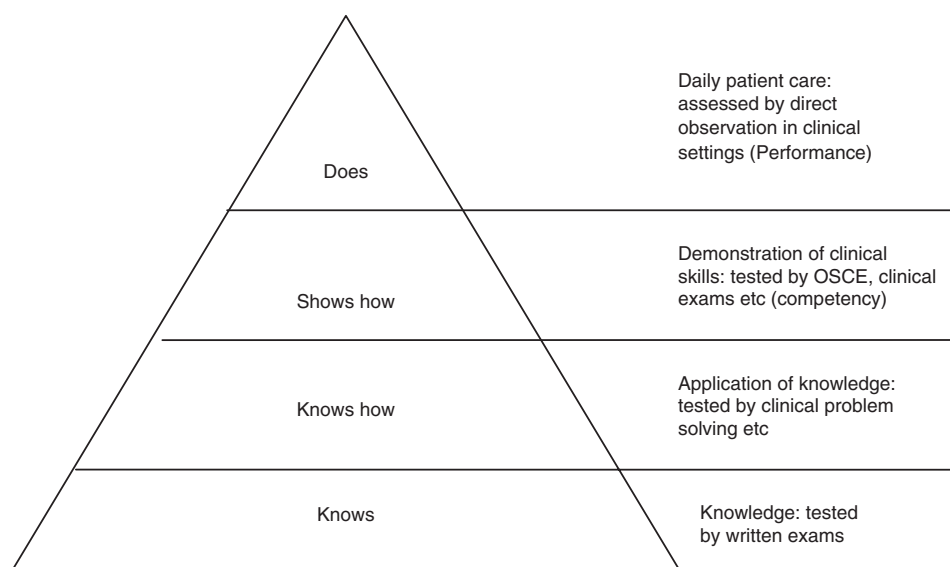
Does

Daily patient care: assessed by direct observation in clinical settings (Performance)

Shows how

Demonstration of clinical skills: tested by OSCE, clinical exams etc (competency)

Knows how

Application of knowledge: tested by clinical problem solving etc

Knows

Knowledge: tested by written exams